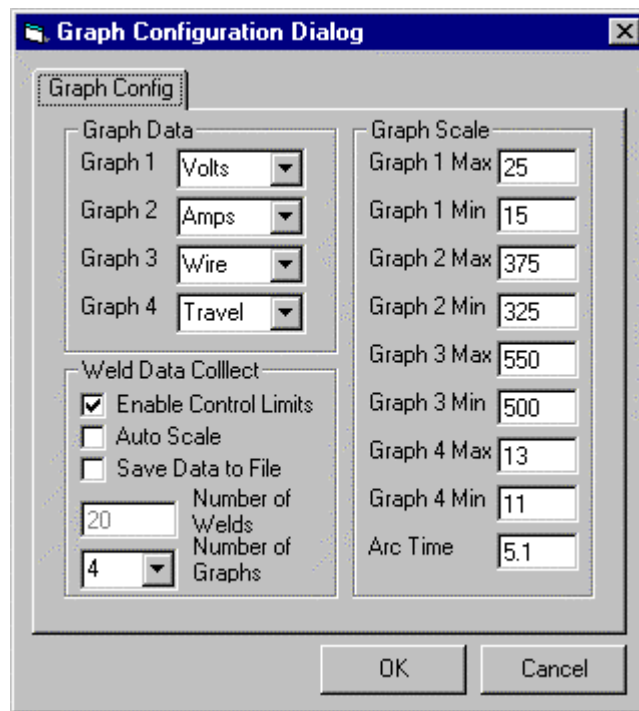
Graph Configuration Dialog

Graph Config

Graph Data
Graph 1 Volts
Graph 2 Amps
Graph 3 Wire
Graph 4 Travel

Weld Data Colllect
Enable Control Limits
Auto Scale
Save Data to File
20 Number of Welds
4 Number of Graphs

Graph Scale
Graph 1 Max 25
Graph 1 Min 15
Graph 2 Max 375
Graph 2 Min 325
Graph 3 Max 550
Graph 3 Min 500
Graph 4 Max 13
Graph 4 Min 11
Arc Time 5.1

OK
Cancel